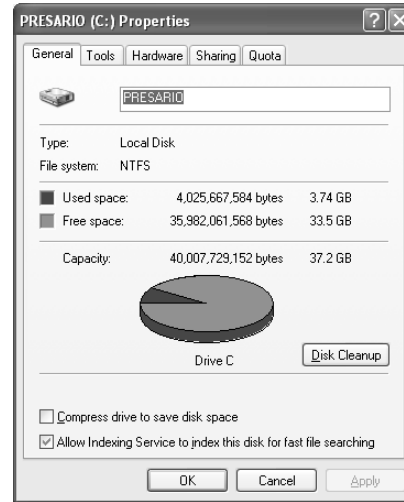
PRESARIO (C:) Properties

General | Tools | Hardware | Sharing | Quota

PRESARIO

Type: Local Disk
File system: NTFS

| | | |
|---|---|---|
| Used space: | 4,025,667,584 bytes | 3.74 GB |
| Free space: | 35,982,061,568 bytes | 33.5 GB |
| Capacity: | 40,007,729,152 bytes | 37.2 GB |

Drive C

Disk Cleanup

Compress drive to save disk space

Allow Indexing Service to index this disk for fast file searching

OK Cancel Apply